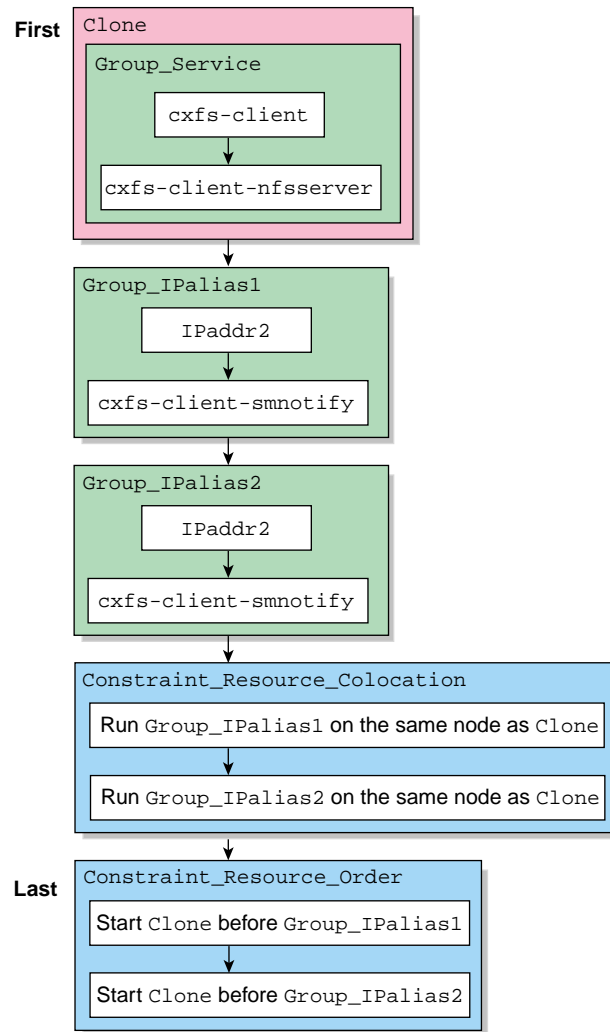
First

Clone

Group_Service

cxfs-client

cxfs-client-nfsserver

Group_IPalias1

IPaddr2

cxfs-client-smnotify

Group_IPalias2

IPaddr2

cxfs-client-smnotify

Constraint_Resource_Colocation

Run Group_IPalias1 on the same node as Clone

Run Group_IPalias2 on the same node as Clone

Last

Constraint_Resource_Order

Start Clone before Group_IPalias1

Start Clone before Group_IPalias2